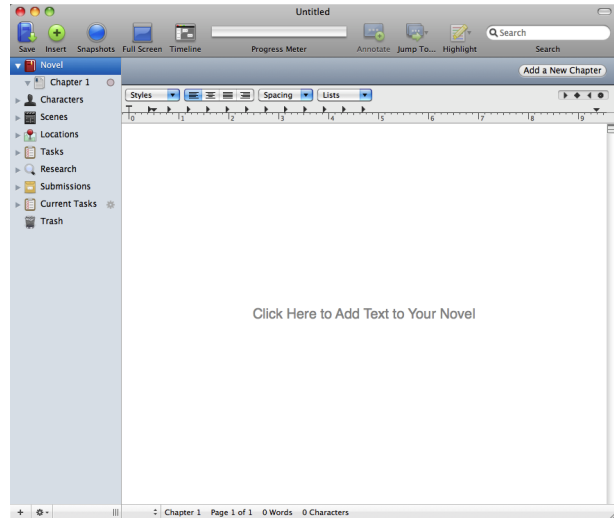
Untitled

Save Insert Snapshots Full Screen Timeline Progress Meter Annotate Jump To... Highlight Search

Search

Novel
Chapter 1
Characters
Scenes
Locations
Tasks
Research
Submissions
Current Tasks
Trash

Add a New Chapter

Styles Spacing Lists

0 1 2 3 4 5 6 7 8 9

Click Here to Add Text to Your Novel

Chapter 1 Page 1 of 1 0 Words 0 Characters